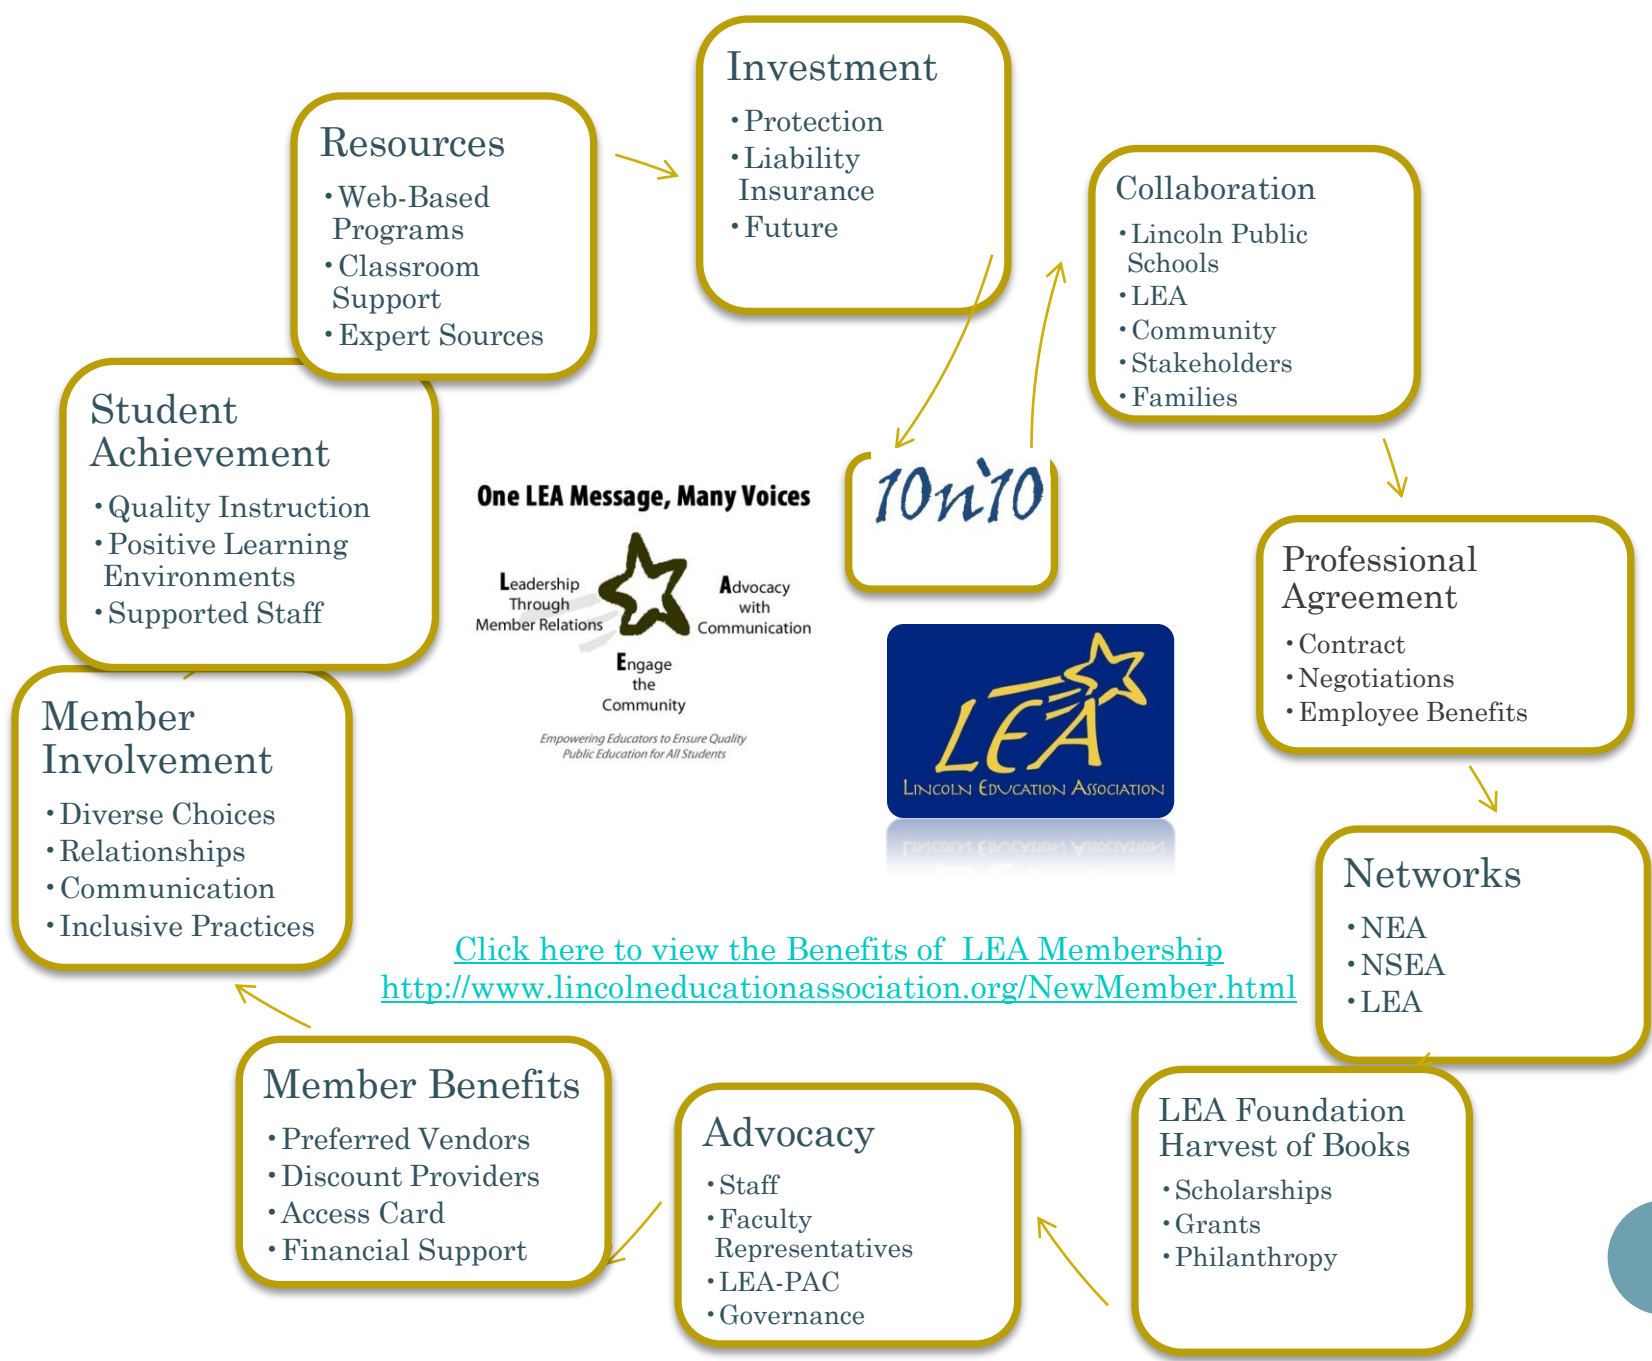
Investment
• Protection
• Liability Insurance
• Future

Resources
• Web-Based Programs
• Classroom Support
• Expert Sources

Collaboration
• Lincoln Public Schools
• LEA
• Community
• Stakeholders
• Families

Student Achievement
• Quality Instruction
• Positive Learning Environments
• Supported Staff

One LEA Message, Many Voices

Leadership Through Member Relations

Advocacy with Communication

Engage the Community

Empowering Educators to Ensure Quality Public Education for All Students

10n10

Professional Agreement
• Contract
• Negotiations
• Employee Benefits

LEA
Lincoln Education Association

Member Involvement
• Diverse Choices
• Relationships
• Communication
• Inclusive Practices

Networks
• NEA
• NSEA
• LEA

Click here to view the Benefits of LEA Membership
http://www.lincolneducationassociation.org/NewMember.html

Member Benefits
• Preferred Vendors
• Discount Providers
• Access Card
• Financial Support

Advocacy
• Staff
• Faculty Representatives
• LEA-PAC
• Governance

LEA Foundation Harvest of Books
• Scholarships
• Grants
• Philanthropy